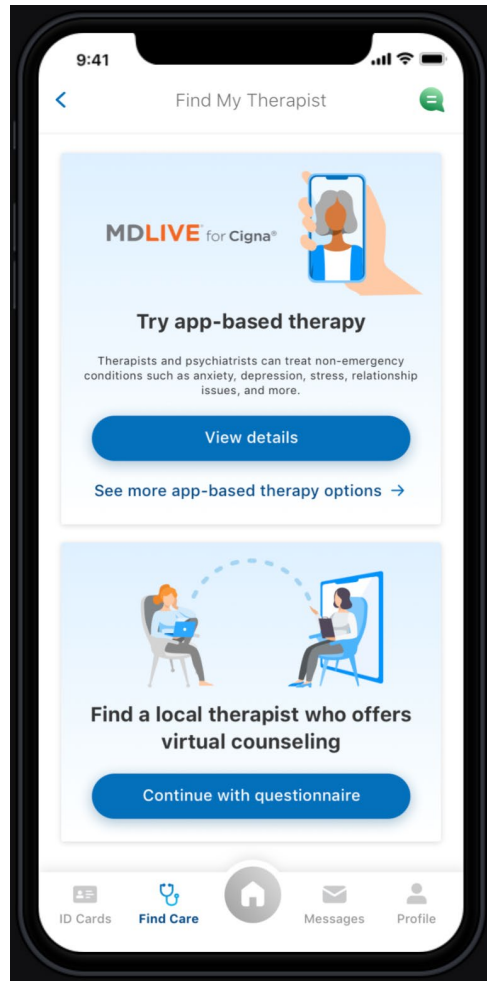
9:41

Find My Therapist

MDLIVE® for Cigna®

Try app-based therapy

Therapists and psychiatrists can treat non-emergency conditions such as anxiety, depression, stress, relationship issues, and more.

View details

See more app-based therapy options →

Find a local therapist who offers virtual counseling

Continue with questionnaire

ID Cards
Find Care
Messages
Profile